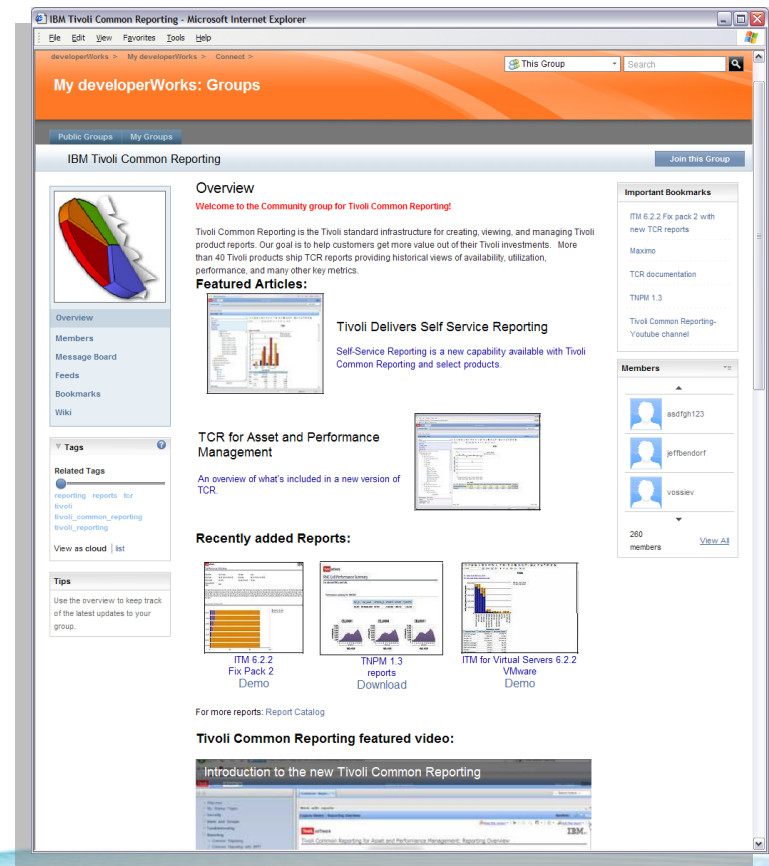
IBM Tivoli Common Reporting - Microsoft Internet Explorer

File Edit View Favorites Tools Help

developerWorks > My developerWorks > Connect >

This Group Search

My developerWorks: Groups

Public Groups My Groups

IBM Tivoli Common Reporting

Join this Group

Overview
Members
Message Board
Feeds
Bookmarks
Wiki

Tags

Related Tags

reporting reports tcr tivoli tivoli_common_reporting tivoli_reporting

View as cloud | list

Tips

Use the overview to keep track of the latest updates to your group.

Overview

Welcome to the Community group for Tivoli Common Reporting!

Tivoli Common Reporting is the Tivoli standard infrastructure for creating, viewing, and managing Tivoli product reports. Our goal is to help customers get more value out of their Tivoli investments. More than 40 Tivoli products ship TCR reports providing historical views of availability, utilization, performance, and many other key metrics.

Featured Articles:

Tivoli Delivers Self Service Reporting

Self-Service Reporting is a new capability available with Tivoli Common Reporting and select products.

TCR for Asset and Performance Management

An overview of what's included in a new version of TCR.

Recently added Reports:

ITM 6.2.2 Fix Pack 2 Demo

TNPM 1.3 reports Download

ITM for Virtual Servers 6.2.2 VMware Demo

For more reports: Report Catalog

Tivoli Common Reporting featured video:

Introduction to the new Tivoli Common Reporting

Important Bookmarks

ITM 6.2.2 Fix pack 2 with new TCR reports

Maximo

TCR documentation

TNPM 1.3

Tivoli Common Reporting-Youtube channel

Members

asdfgh123

jeffbendorf

vossiev

260 members

View All